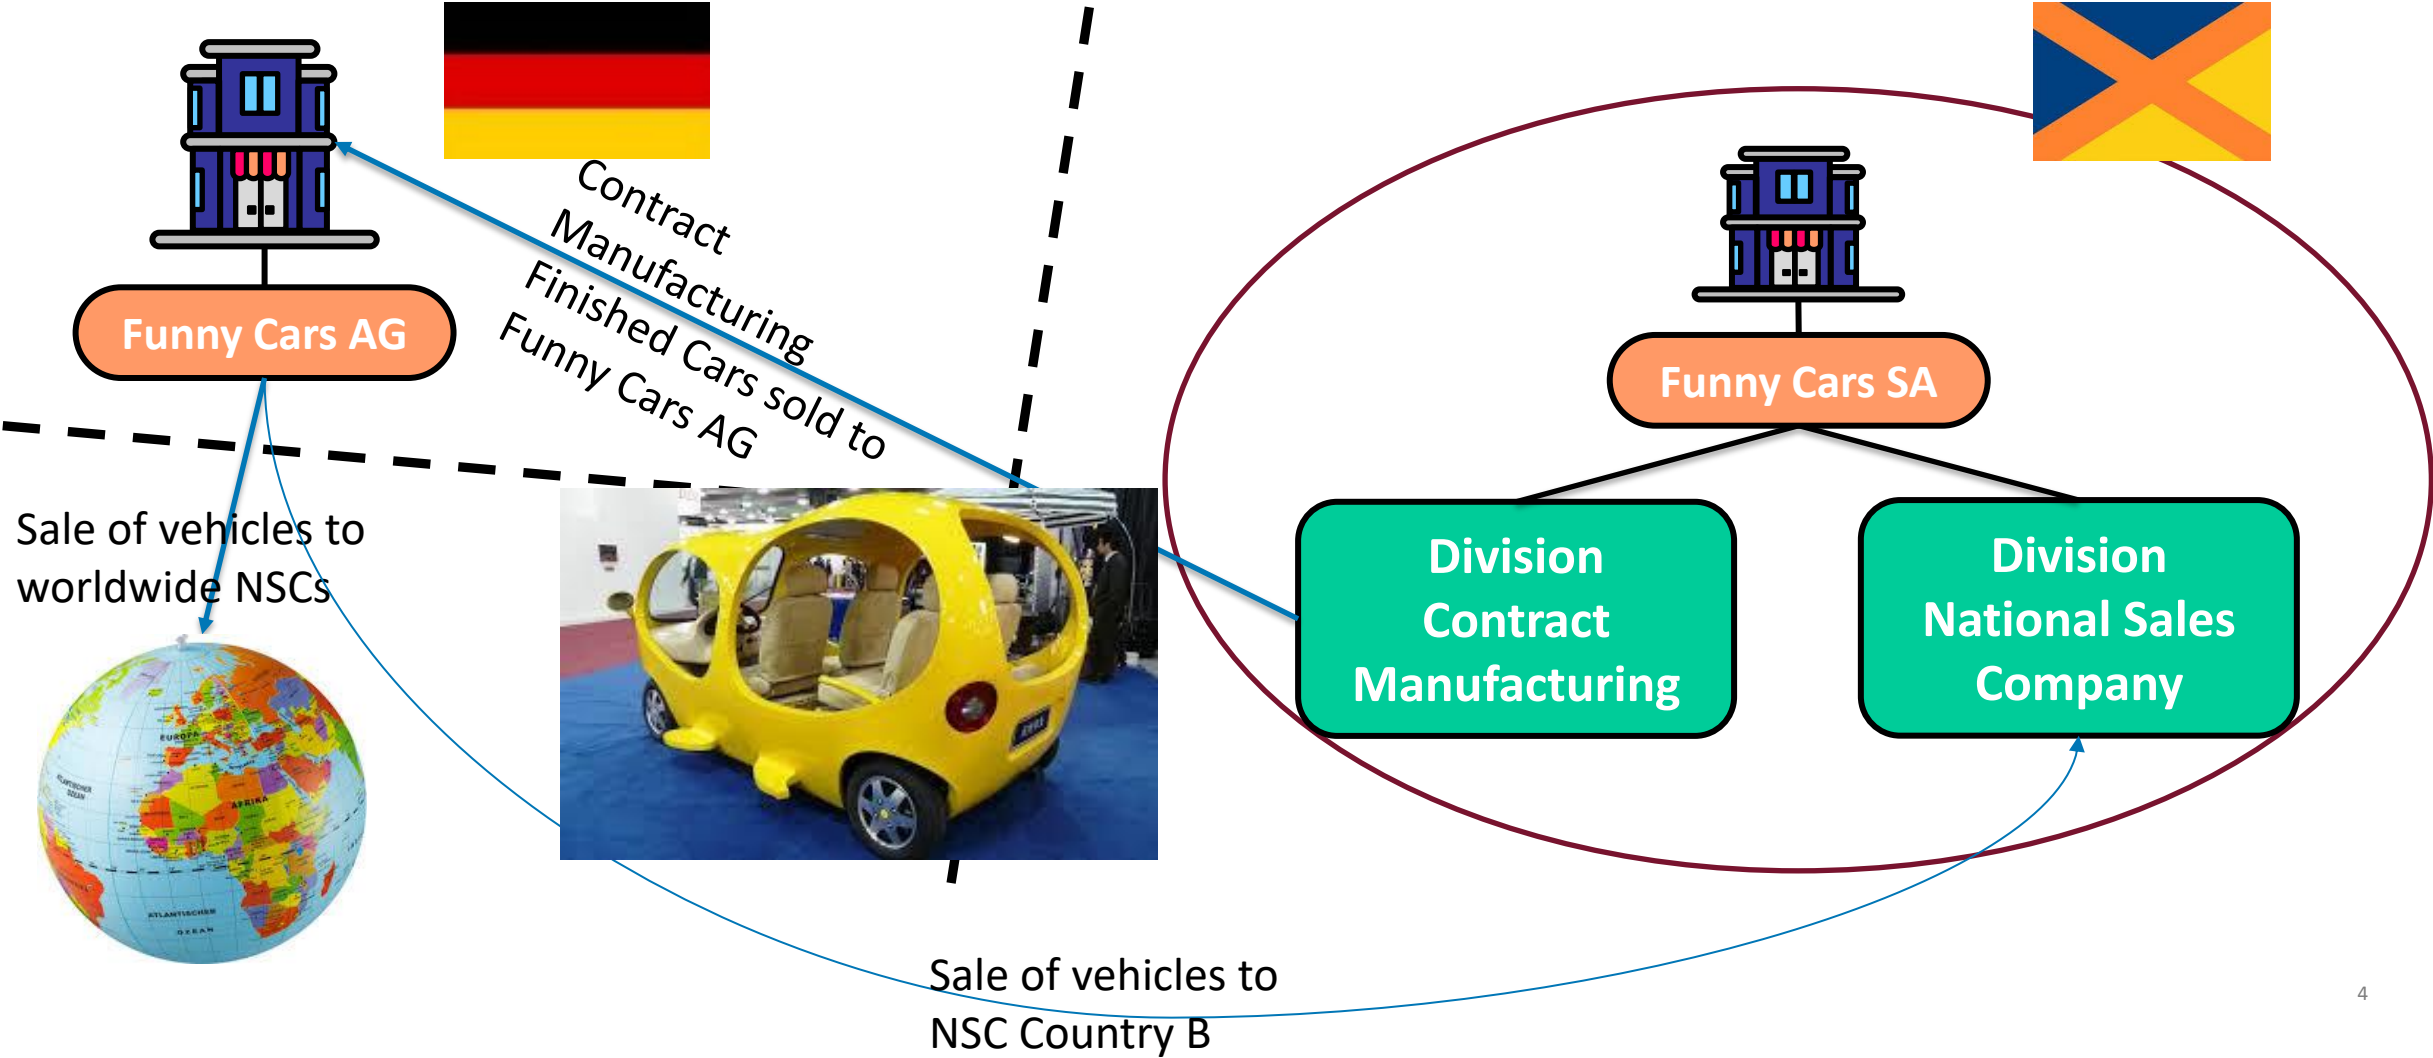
Funny Cars AG

Contract Manufacturing Finished Cars sold to Funny Cars AG

Funny Cars SA

Division Contract Manufacturing

Division National Sales Company

Sale of vehicles to worldwide NSCs

EUROPA

AFRIKA

ATLANTISCHER OZEAN

ATLANTISCHER OZEAN

Sale of vehicles to NSC Country B

4